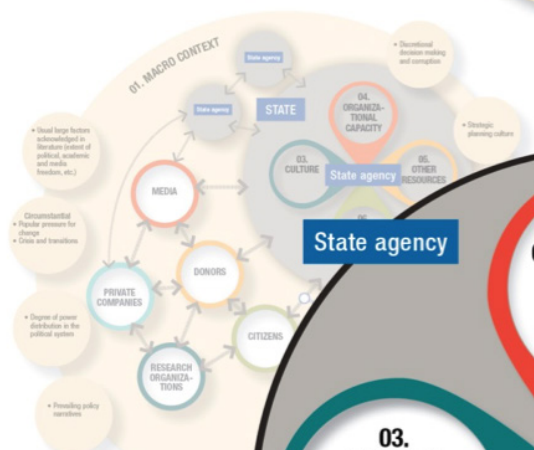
01. MACRO CONTEXT

State agency

State agency

STATE

• Discretional decision making and corruption

04. ORGANIZATIONAL CAPACITY

• Strategic planning culture

03. CULTURE

State agency

05. OTHER RESOURCES

• Usual large factors acknowledged in literature (extent of political, academic and media freedom, etc.)

MEDIA

Circumstantial
• Popular pressure for change
• Crisis and transitions

State agency

DONORS

PRIVATE COMPANIES

• Degree of power distribution in the political system

CITIZENS

RESEARCH ORGANIZATIONS

• Prevailing policy narratives

03.